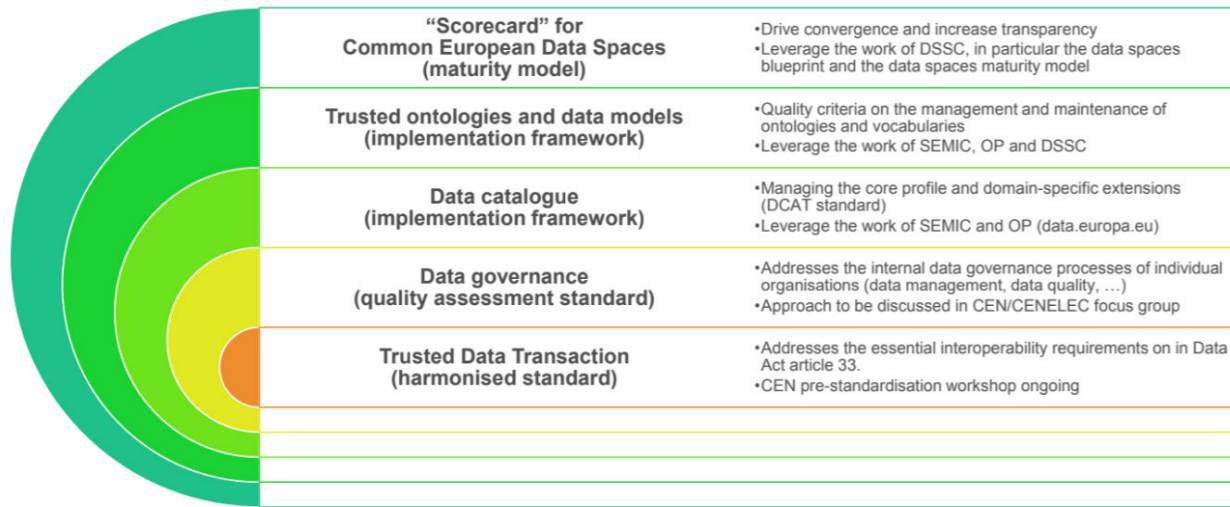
"Scorecard" for Common European Data Spaces (maturity model)

•Drive convergence and increase transparency
•Leverage the work of DSSC, in particular the data spaces blueprint and the data spaces maturity model

Trusted ontologies and data models (implementation framework)

•Quality criteria on the management and maintenance of ontologies and vocabularies
•Leverage the work of SEMIC, OP and DSSC

Data catalogue (implementation framework)

•Managing the core profile and domain-specific extensions (DCAT standard)
•Leverage the work of SEMIC and OP (data.europa.eu)

Data governance (quality assessment standard)

•Addresses the internal data governance processes of individual organisations (data management, data quality, …)
•Approach to be discussed in CEN/CENELEC focus group

Trusted Data Transaction (harmonised standard)

•Addresses the essential interoperability requirements on in Data Act article 33.
•CEN pre-standardisation workshop ongoing